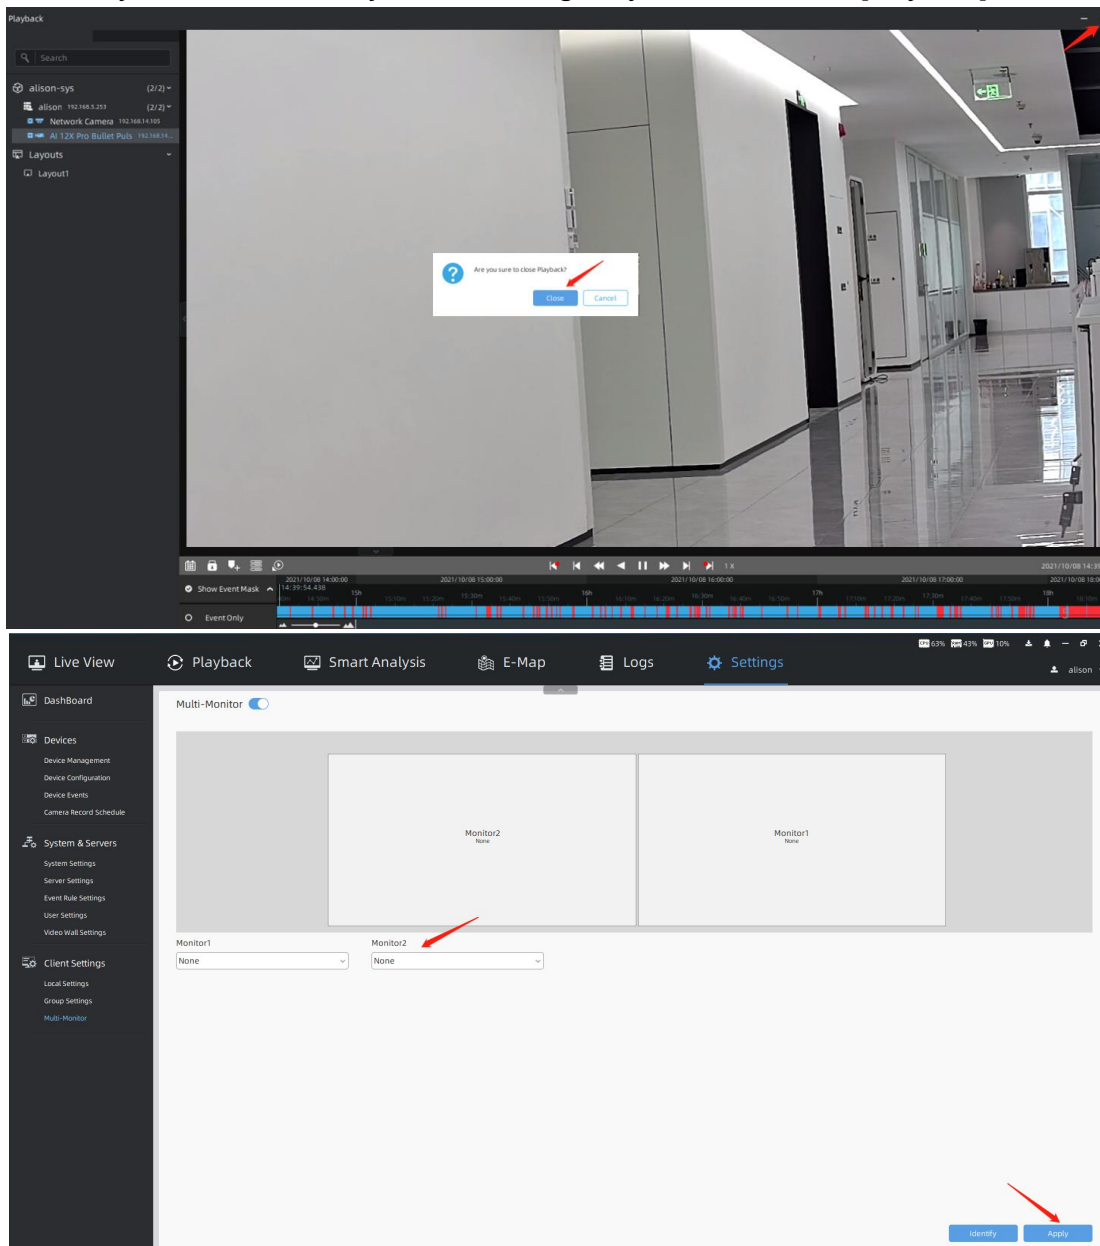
Playback

Search

alison-sys (2/2)
alison 192.168.5.253 (2/2)
Network Camera 192.168.14.105
AI 12X Pro Bullet Puls 192.168.14...
Layouts
Layout1

Are you sure to close Playback?
Close Cancel

1 X
Show Event Mask
Event Only
2021/10/08 14:00:00
14:39:54.438
2021/10/08 15:00:00
2021/10/08 16:00:00
2021/10/08 17:00:00
2021/10/08 14:39
2021/10/08 18:0
15h 16h 17h 18h

Live View Playback Smart Analysis E-Map Logs Settings
63% 43% 10%
alison

DashBoard
Devices
Device Management
Device Configuration
Device Events
Camera Record Schedule
System & Servers
System Settings
Server Settings
Event Rule Settings
User Settings
Video Wall Settings
Client Settings
Local Settings
Group Settings
Multi-Monitor

Multi-Monitor

Monitor2
None

Monitor1
None

Monitor1
None
Monitor2
None

Identify Apply